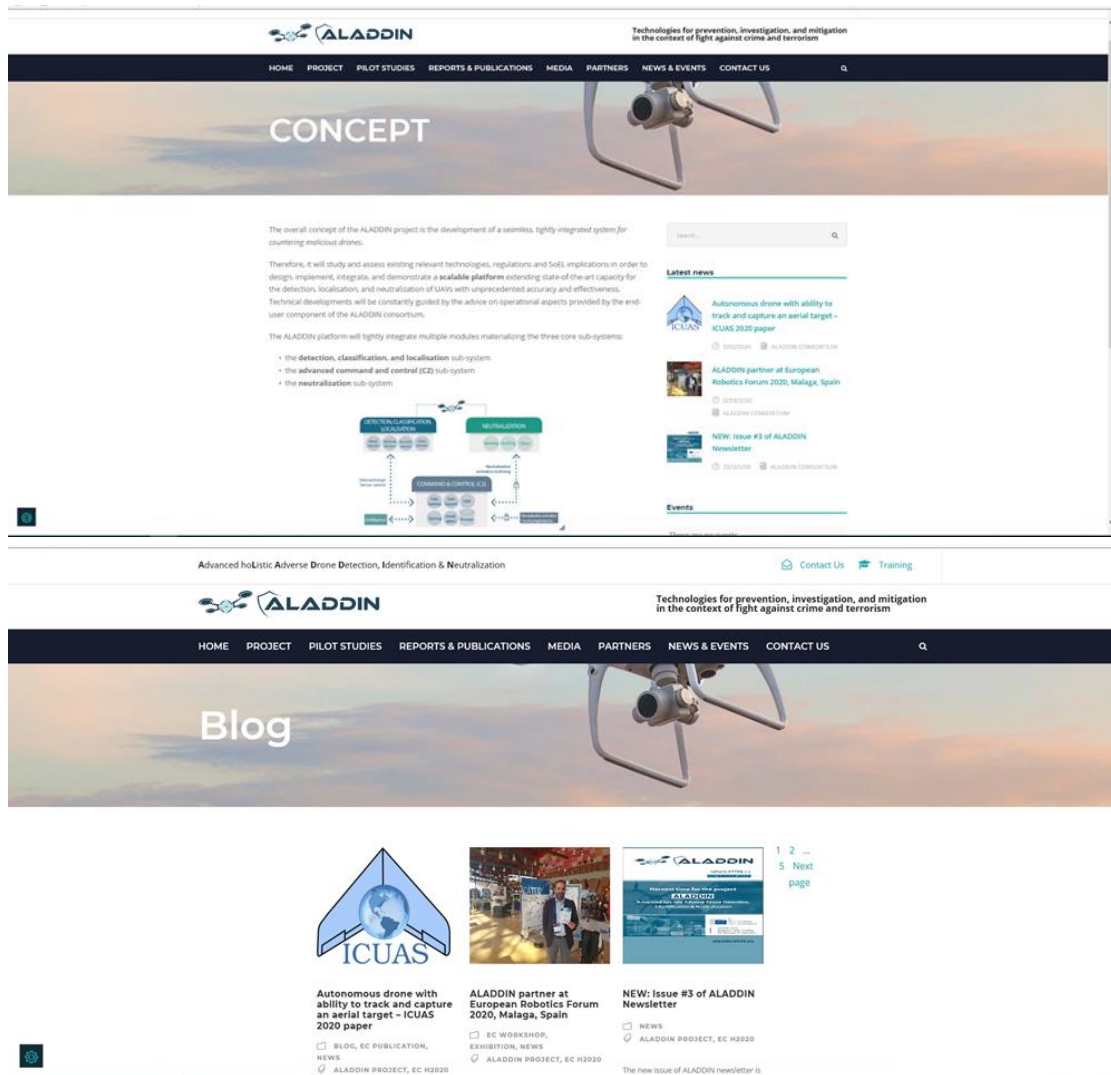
ALADDIN

Technologies for prevention, investigation, and mitigation in the context of fight against crime and terrorism

HOME PROJECT PILOT STUDIES REPORTS & PUBLICATIONS MEDIA PARTNERS NEWS & EVENTS CONTACT US

CONCEPT

The overall concept of the ALADDIN project is the development of a seamless, tightly integrated system for countering malicious drones.

Therefore, it will study and assess existing relevant technologies, regulations and SoEL implications in order to design, implement, integrate, and demonstrate a scalable platform extending state-of-the-art capacity for the detection, localisation, and neutralization of UAVs with unprecedented accuracy and effectiveness. Technical developments will be constantly guided by the advice on operational aspects provided by the end-user component of the ALADDIN consortium.

The ALADDIN platform will tightly integrate multiple modules materializing the three core sub-systems:

- the detection, classification, and localisation sub-system
- the advanced command and control (C2) sub-system
- the neutralization sub-system

DETECTION, CLASSIFICATION, LOCALISATION

NEUTRALIZATION

COMMAND & CONTROL (C2)

Search...

Latest news

Autonomous drone with ability to track and capture an aerial target – ICUAS 2020 paper

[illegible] ALADDIN CONSORTIUM

ALADDIN partner at European Robotics Forum 2020, Malaga, Spain

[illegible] ALADDIN CONSORTIUM

NEW: Issue #3 of ALADDIN Newsletter

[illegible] ALADDIN CONSORTIUM

Events

Advanced hoListic Adverse Drone Detection, Identification & Neutralization

Contact Us Training

ALADDIN

Technologies for prevention, investigation, and mitigation in the context of fight against crime and terrorism

HOME PROJECT PILOT STUDIES REPORTS & PUBLICATIONS MEDIA PARTNERS NEWS & EVENTS CONTACT US

Blog

ICUAS

Autonomous drone with ability to track and capture an aerial target – ICUAS 2020 paper

BLOG, EC PUBLICATION, NEWS

ALADDIN PROJECT, EC H2020

ALADDIN partner at European Robotics Forum 2020, Malaga, Spain

EC WORKSHOP, EXHIBITION, NEWS

ALADDIN PROJECT, EC H2020

ALADDIN

NEW: Issue #3 of ALADDIN Newsletter

NEWS

ALADDIN PROJECT, EC H2020

The new issue of ALADDIN newsletter is

1 2 ... 5 Next page